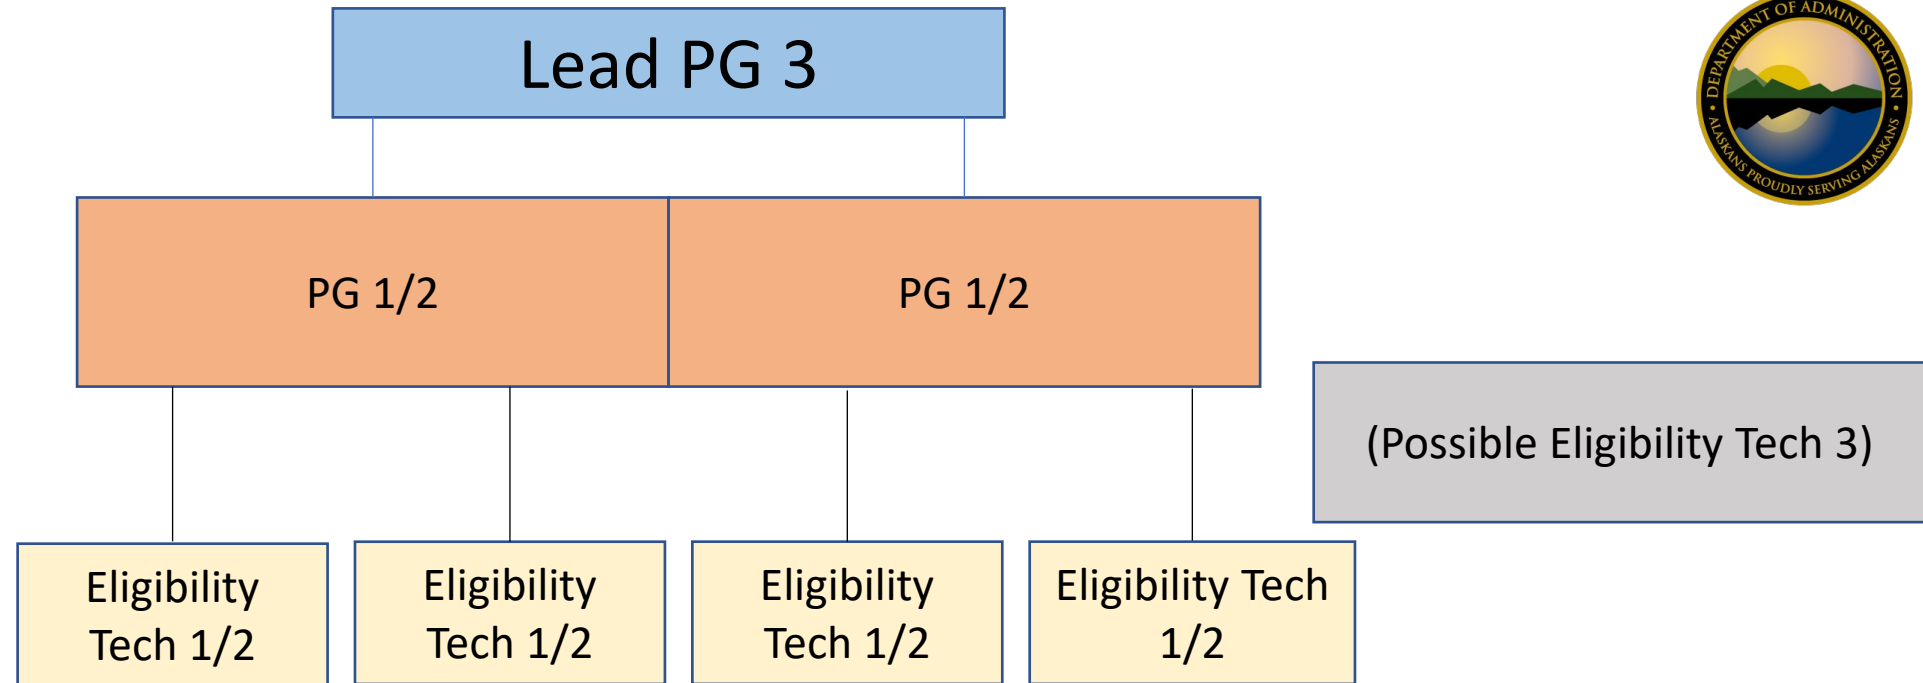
Lead PG 3

DEPARTMENT OF ADMINISTRATION
ALASKANS PROUDLY SERVING ALASKANS

PG 1/2

PG 1/2

(Possible Eligibility Tech 3)

Eligibility Tech 1/2

Eligibility Tech 1/2

Eligibility Tech 1/2

Eligibility Tech 1/2